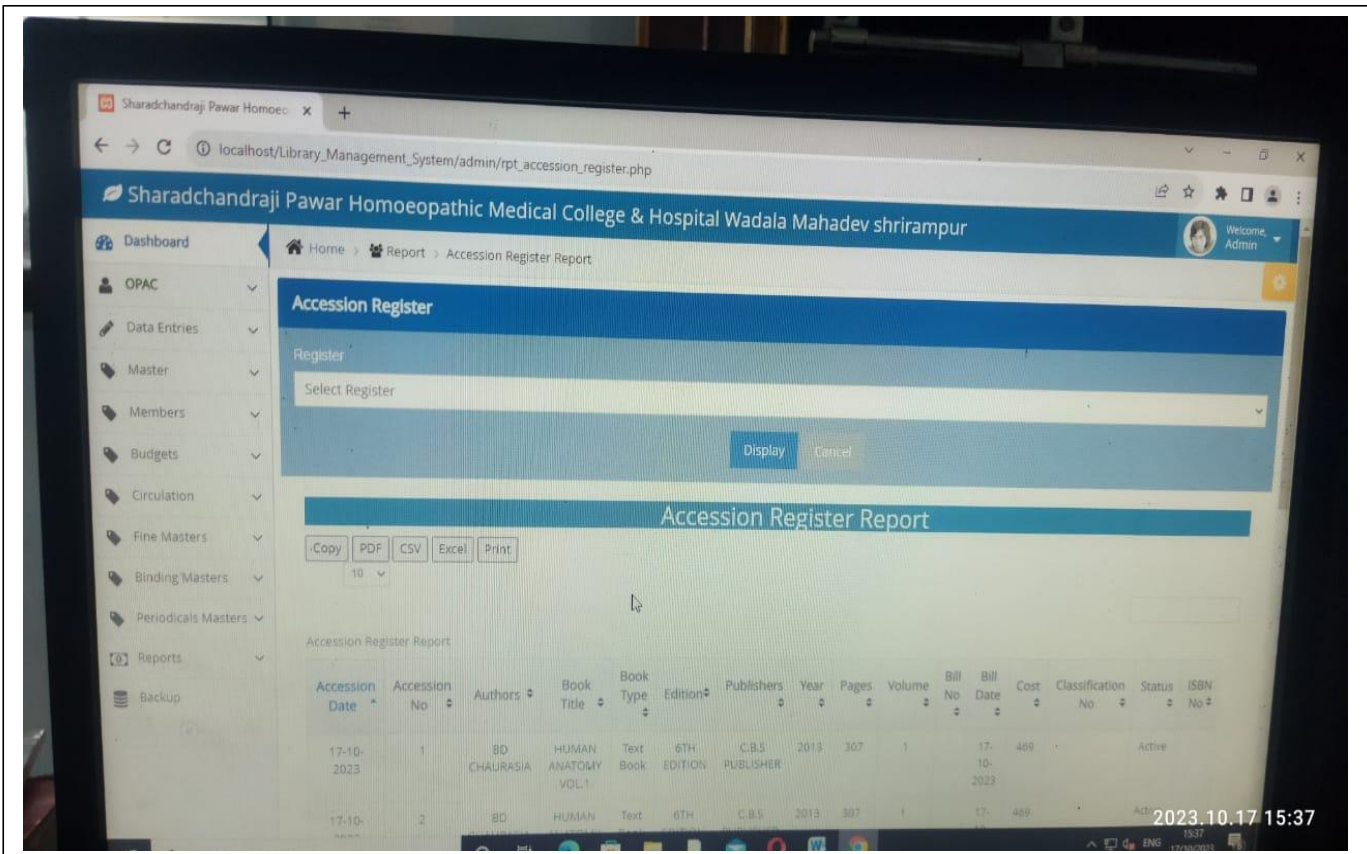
Sharadchandraji Pawar Homoeo ×

localhost/Library_Management_System/admin/rpt_accession_register.php

Sharadchandraji Pawar Homoeopathic Medical College & Hospital Wadala Mahadev shrirampur

Welcome, Admin

Dashboard

OPAC

Data Entries

Master

Members

Budgets

Circulation

Fine Masters

Binding Masters

Periodicals Masters

Reports

Backup

Home > Report > Accession Register Report

Accession Register

Register

Select Register

Display Cancel

Accession Register Report

Copy PDF CSV Excel Print

10

Accession Register Report

| Accession Date | Accession No | Authors | Book Title | Book Type | Edition | Publishers | Year | Pages | Volume | Bill No | Bill Date | Cost | Classification No | Status | ISBN No |
|---|---|---|---|---|---|---|---|---|---|---|---|---|---|---|---|
| 17-10-2023 | 1 | BD CHAURASIA | HUMAN ANATOMY VOL.1 | Text Book | 6TH EDITION | C.B.S PUBLISHER | 2013 | 307 | 1 | | 17-10-2023 | 489 | | Active | |
| 17-10-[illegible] | 2 | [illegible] | HUMAN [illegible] | Text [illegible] | 6TH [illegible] | C.B.S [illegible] | 2013 | 307 | 1 | | 17-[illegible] | 489 | | Ac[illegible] | |

ENG 15:37 17/10/2023

2023.10.17 15:37